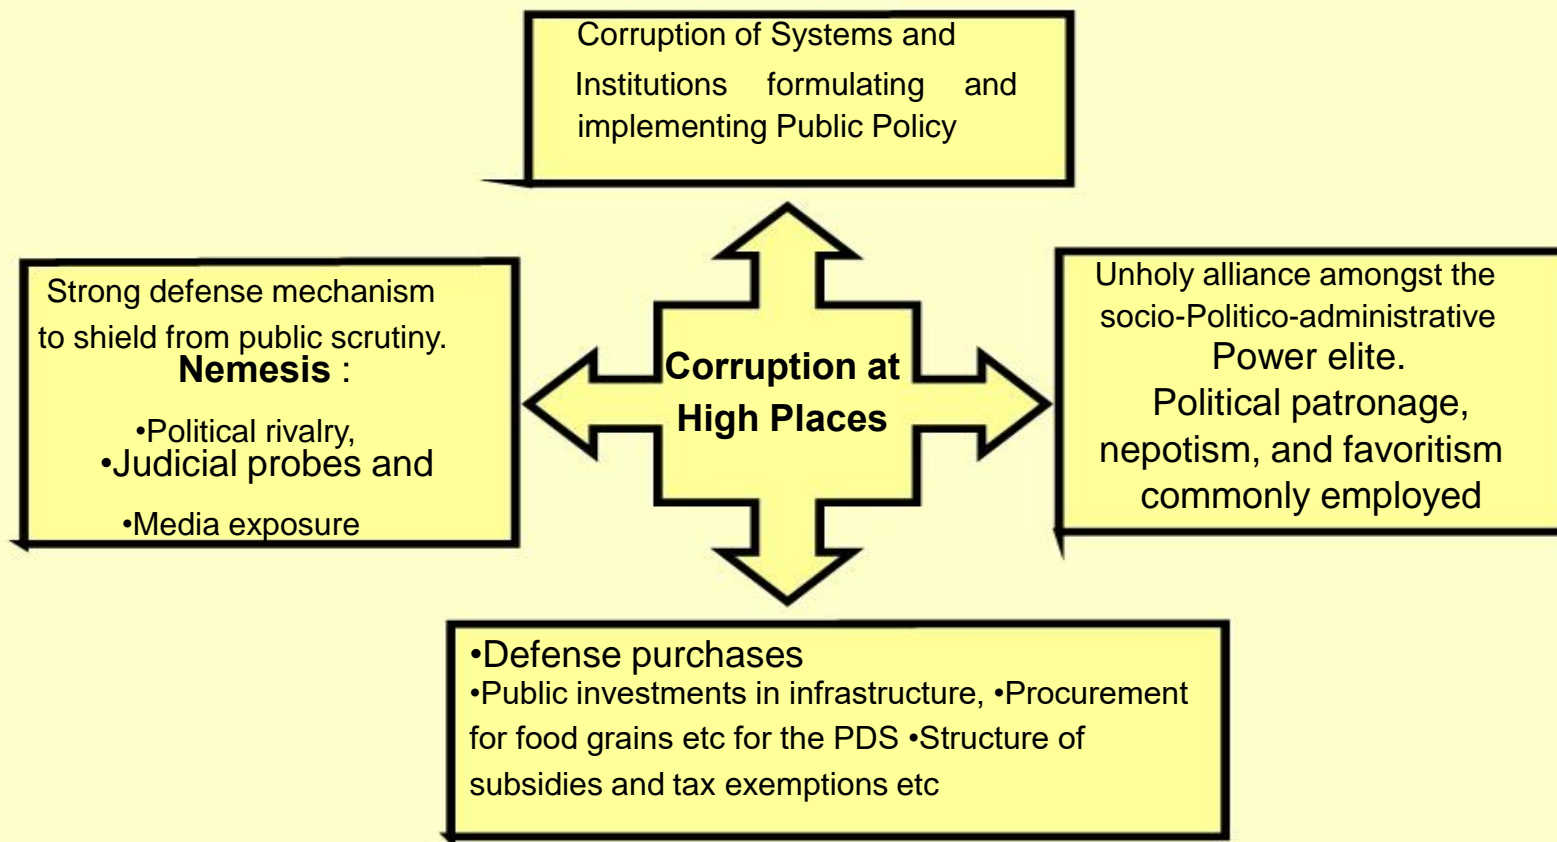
Corruption of Systems and Institutions formulating and implementing Public Policy

Strong defense mechanism to shield from public scrutiny.
**Nemesis** :

•Political rivalry,
•Judicial probes and
•Media exposure

Corruption at High Places

Unholy alliance amongst the socio-Politico-administrative Power elite.
Political patronage, nepotism, and favoritism commonly employed

•Defense purchases
•Public investments in infrastructure, •Procurement for food grains etc for the PDS •Structure of subsidies and tax exemptions etc